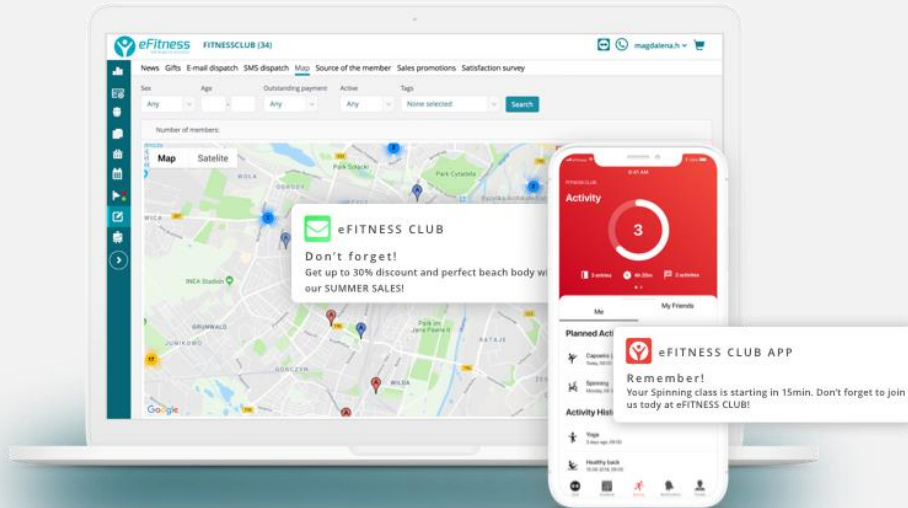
eFitness FITNESSCLUB (34)

magdalena.h

News Gifts E-mail dispatch SMS dispatch Map Source of the member Sales promotions Satisfaction survey

Sex Age Outstanding payment Active Tags

Any Any Any None selected Search

Number of members:

Map Satelite

Park Szczęśliwy

Park Cytadela

INEA Stadion

GRUNWALD

JUNIKOWO

WILDA

RATAJE

Google

eFITNESS CLUB

Don't forget!

Get up to 30% discount and perfect beach body wi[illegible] our SUMMER SALES!

Activity

3

Me My Friends

Planned Acti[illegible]

Capoeira

Spinning

Activity Hist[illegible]

Yoga

Healthy back

eFITNESS CLUB APP

Remember!

Your Spinning class is starting in 15min. Don't forget to join us today at eFITNESS CLUB!